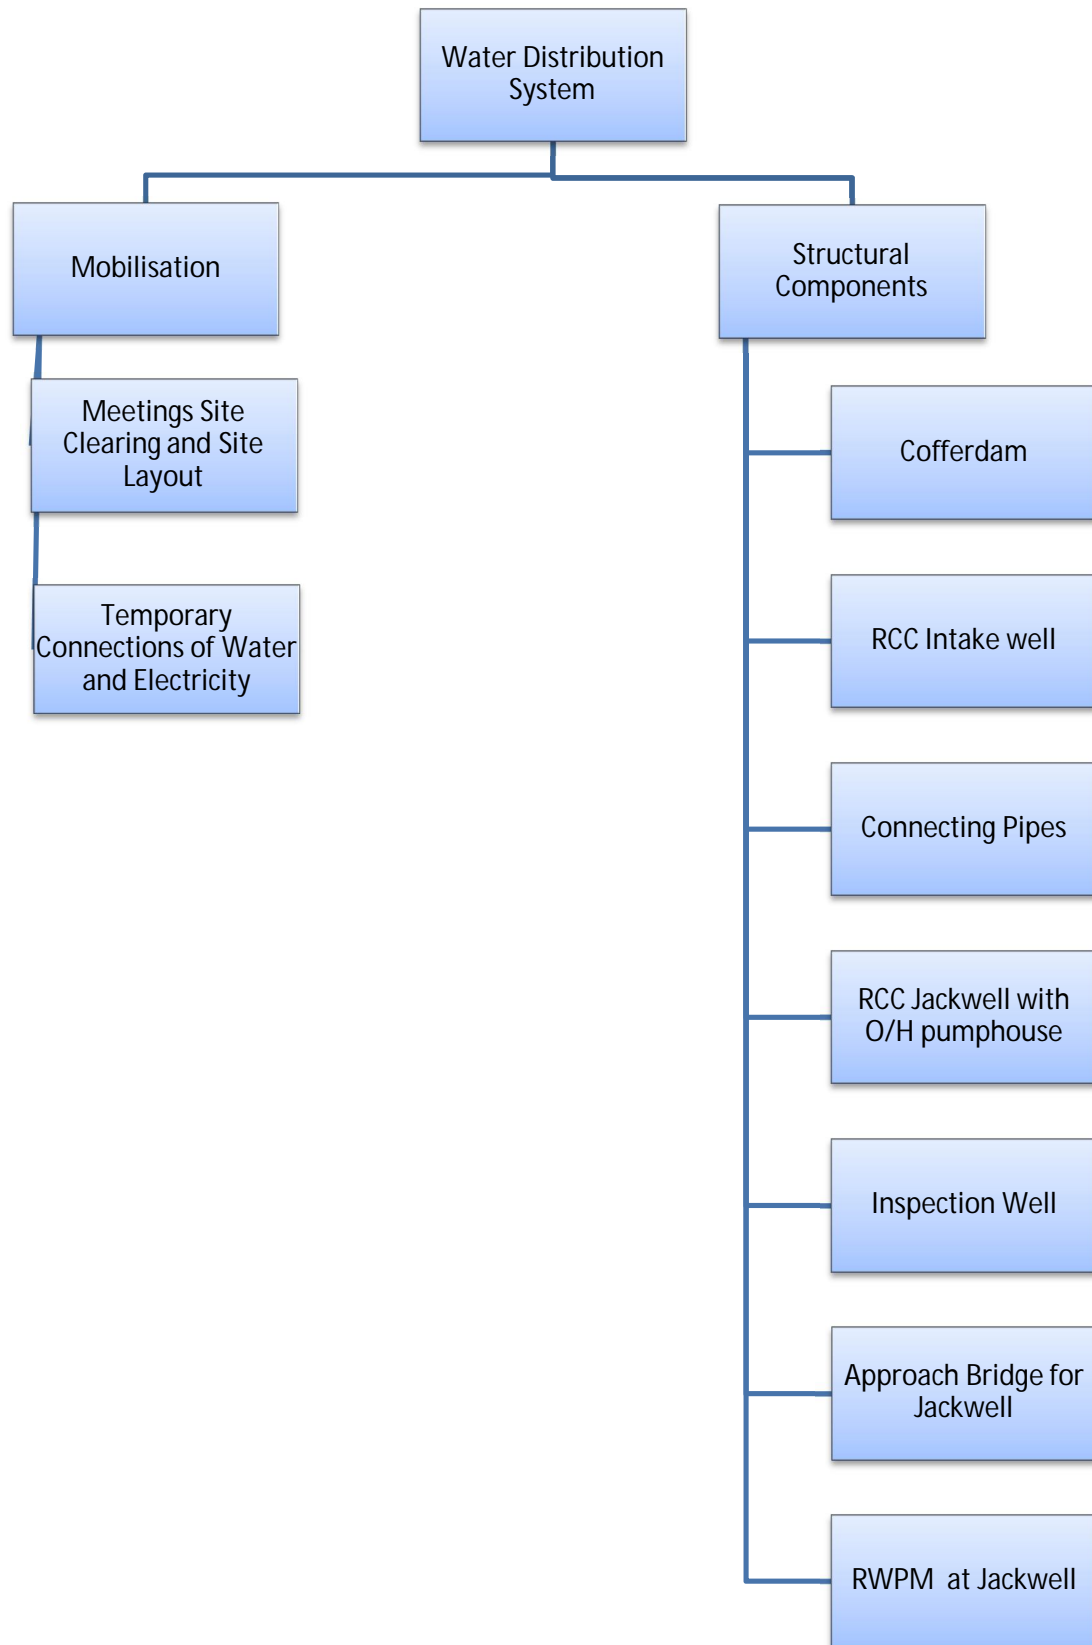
Water Distribution System

Mobilisation

Meetings Site Clearing and Site Layout

Temporary Connections of Water and Electricity

Structural Components

Cofferdam

RCC Intake well

Connecting Pipes

RCC Jackwell with O/H pumphouse

Inspection Well

Approach Bridge for Jackwell

RWPM at Jackwell